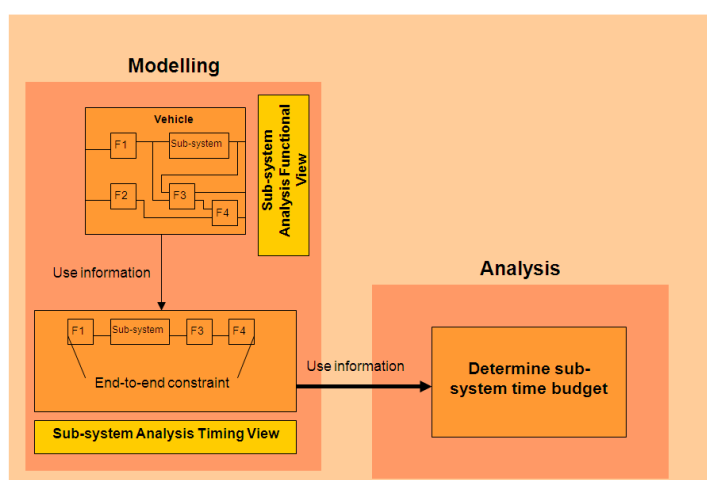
Modelling

Vehicle

F1

Sub-system

F2

F3

F4

Sub-system Analysis Functional View

Use information

F1

Sub-system

F3

F4

End-to-end constraint

Sub-system Analysis Timing View

Use information

Analysis

Determine sub-system time budget